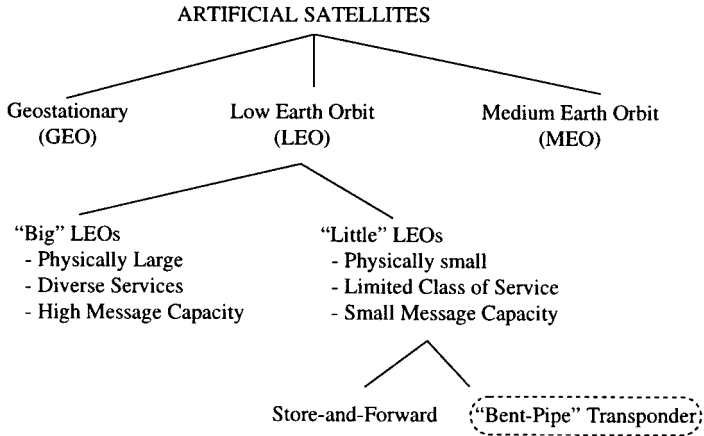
ARTIFICIAL SATELLITES

Geostationary (GEO)

Low Earth Orbit (LEO)

Medium Earth Orbit (MEO)

"Big" LEOs
- Physically Large
- Diverse Services
- High Message Capacity

"Little" LEOs
- Physically small
- Limited Class of Service
- Small Message Capacity

Store-and-Forward

"Bent-Pipe" Transponder